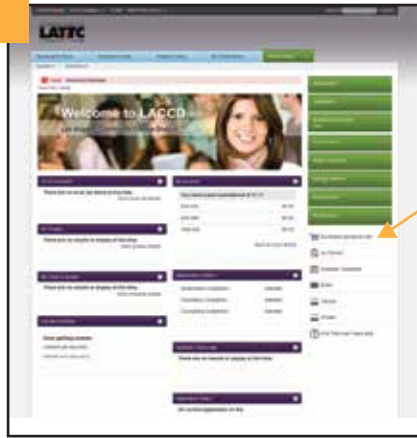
LATTC

Welcome to LACCD

There are no items to display at this time.

There are no items to display at this time.

There are no items to display at this time.

There are no items to display at this time.

There are no items to display at this time.